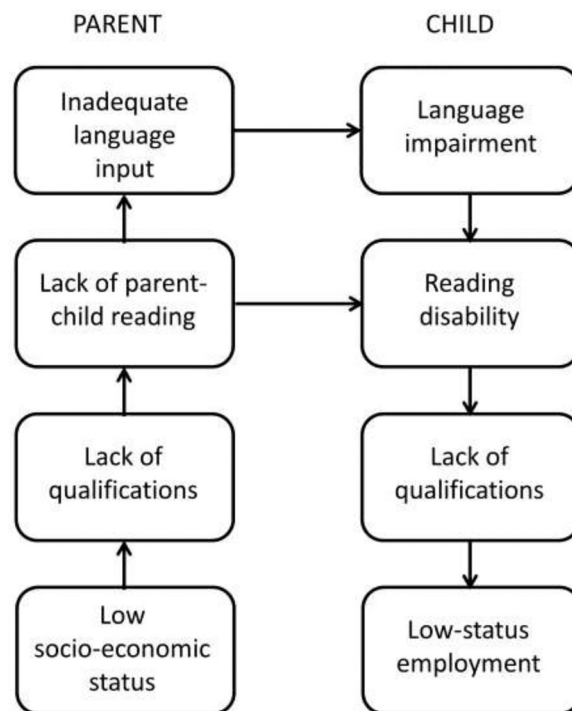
PARENT

CHILD

Inadequate language input

Language impairment

Lack of parent-child reading

Reading disability

Lack of qualifications

Lack of qualifications

Low socio-economic status

Low-status employment